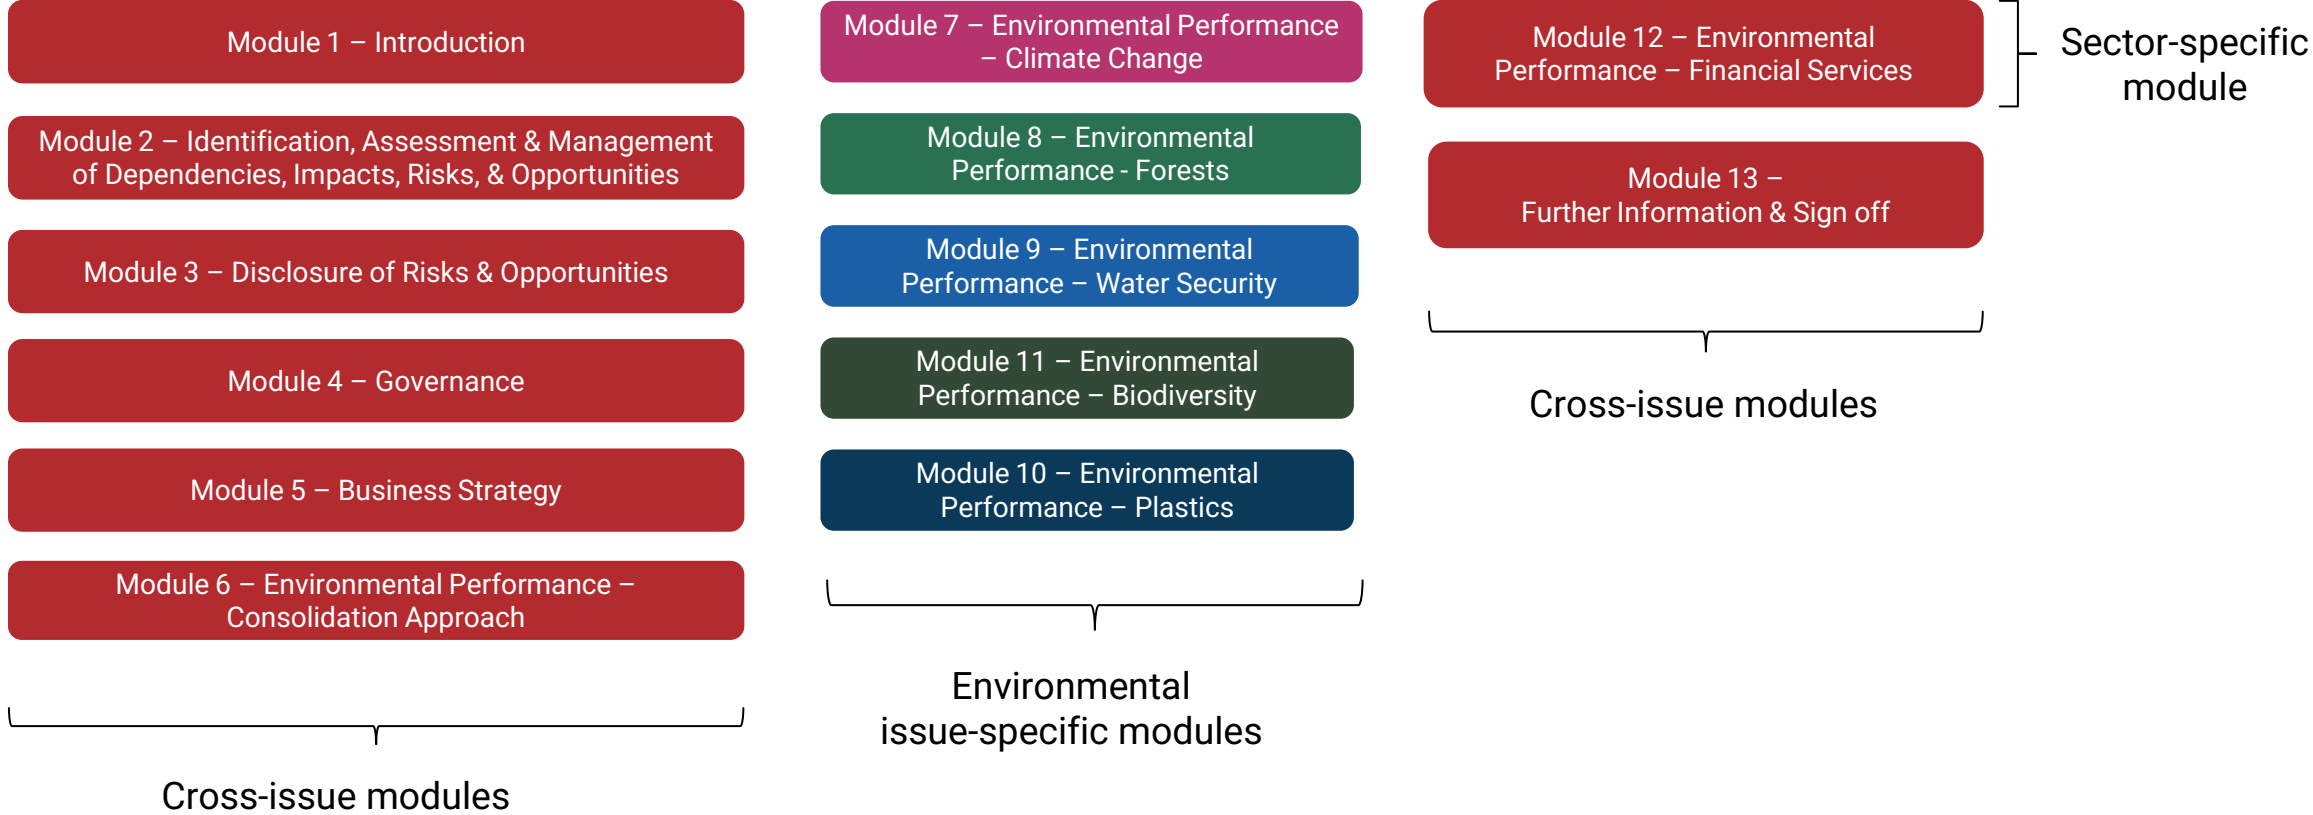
Module 1 – Introduction

Module 2 – Identification, Assessment & Management of Dependencies, Impacts, Risks, & Opportunities

Module 3 – Disclosure of Risks & Opportunities

Module 4 – Governance

Module 5 – Business Strategy

Module 6 – Environmental Performance – Consolidation Approach

Cross-issue modules

Module 7 – Environmental Performance – Climate Change

Module 8 – Environmental Performance - Forests

Module 9 – Environmental Performance – Water Security

Module 11 – Environmental Performance – Biodiversity

Module 10 – Environmental Performance – Plastics

Environmental issue-specific modules

Module 12 – Environmental Performance – Financial Services

Sector-specific module

Module 13 – Further Information & Sign off

Cross-issue modules